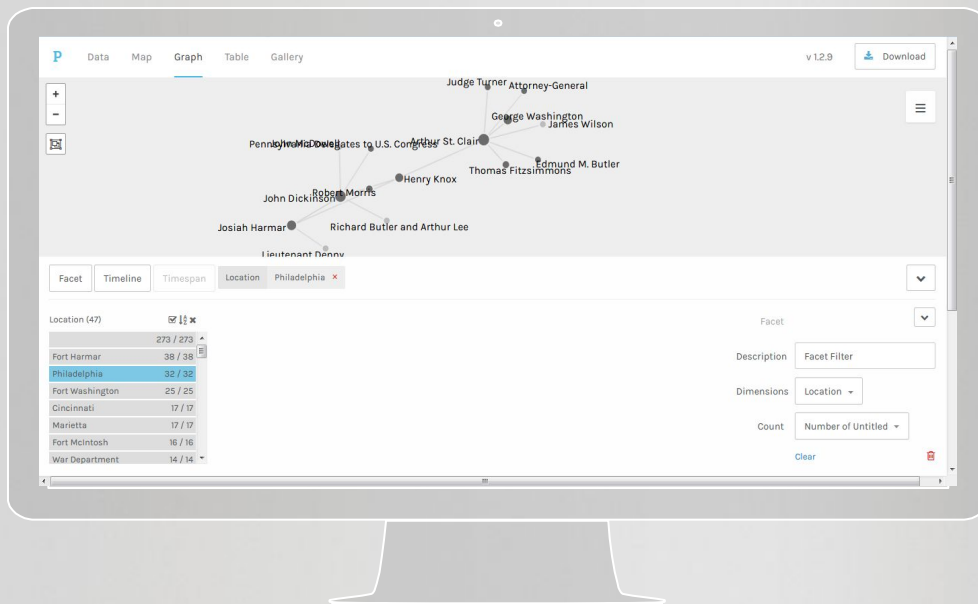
P Data Map Graph Table Gallery

v 1.2.9 Download

+
-

Judge Turner Attorney-General
George Washington
James Wilson
Pennsylvania Delegates to U.S. Congress John McDowell Arthur St. Clair
Edmund M. Butler
Thomas Fitzsimmons
Henry Knox
John Dickinson Robert Morris
Josiah Harmar
Richard Butler and Arthur Lee
Lieutenant Denny

Facet Timeline Timespan Location Philadelphia ×

Location (47)

| | 273 / 273 |
|---|---|
| Fort Harmar | 38 / 38 |
| Philadelphia | 32 / 32 |
| Fort Washington | 25 / 25 |
| Cincinnati | 17 / 17 |
| Marietta | 17 / 17 |
| Fort McIntosh | 16 / 16 |
| War Department | 14 / 14 |

Facet

Description Facet Filter

Dimensions Location

Count Number of Untitled

Clear